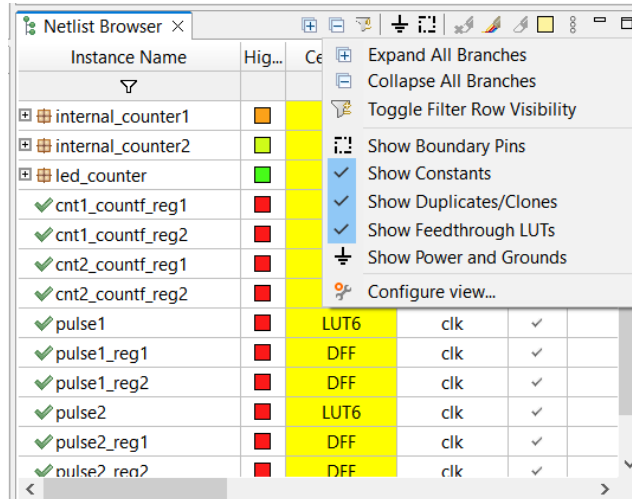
Netlist Browser ×

| Instance Name | Hig... | Ce | | |
|---|---|---|---|---|
| internal_counter1 | | | | |
| internal_counter2 | | | | |
| led_counter | | | | |
| cnt1_countf_reg1 | | | | |
| cnt1_countf_reg2 | | | | |
| cnt2_countf_reg1 | | | | |
| cnt2_countf_reg2 | | | | |
| pulse1 | | LUT6 | clk | ✓ |
| pulse1_reg1 | | DFF | clk | ✓ |
| pulse1_reg2 | | DFF | clk | ✓ |
| pulse2 | | LUT6 | clk | ✓ |
| pulse2_reg1 | | DFF | clk | ✓ |
| pulse2_reg2 | | DFF | clk | ✓ |

Expand All Branches
Collapse All Branches
Toggle Filter Row Visibility
Show Boundary Pins
✓ Show Constants
✓ Show Duplicates/Clones
✓ Show Feedthrough LUTs
Show Power and Grounds
Configure view...